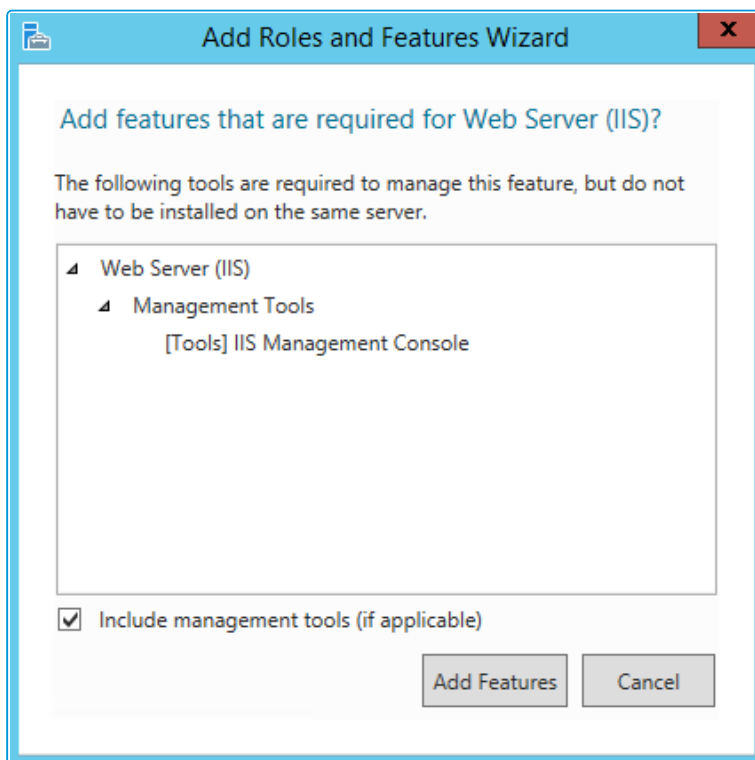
Add Roles and Features Wizard

Add features that are required for Web Server (IIS)?

The following tools are required to manage this feature, but do not have to be installed on the same server.

Web Server (IIS)
Management Tools
[Tools] IIS Management Console

Include management tools (if applicable)

Add Features
Cancel